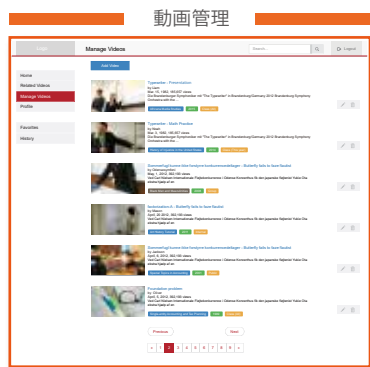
動画管理

Logo

Manage Videos

Search...

Logout

Home

Related Videos

Manage Videos

Profile

Favorites

History

Add Video

Typewriter - Presentation

by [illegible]

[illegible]

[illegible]

Typewriter - Music Practice

by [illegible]

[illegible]

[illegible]

Sommerfug kurze ritte kompre kunkummenstellagen - Butterfly fails to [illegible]

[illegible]

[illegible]

funkmeders 4 - Butterfly fails to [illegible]

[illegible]

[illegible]

Sommerfug kurze ritte kompre kunkummenstellagen - Butterfly fails to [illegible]

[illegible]

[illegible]

Foundation problem

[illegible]

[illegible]

Previous

Next

‹ 1 2 3 4 5 6 7 8 9 ›